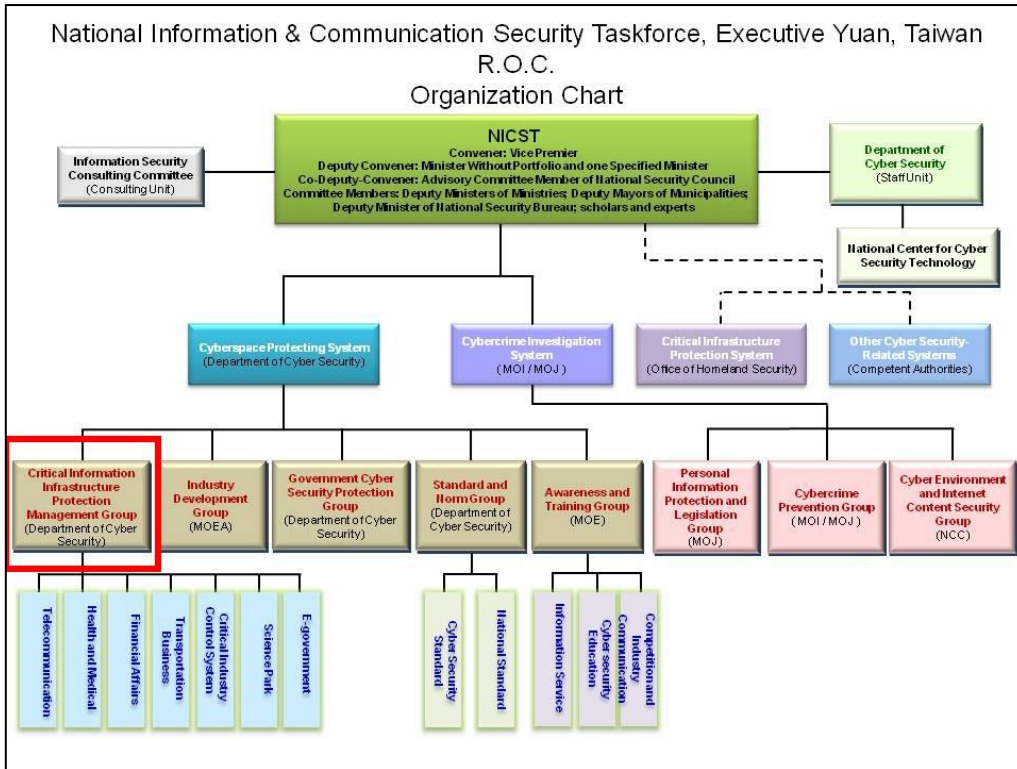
National Information & Communication Security Taskforce, Executive Yuan, Taiwan R.O.C.
Organization Chart

NICST
Convener: Vice Premier
Deputy Convener: Minister Without Portfolio and one Specified Minister
Co-Deputy-Convener: Advisory Committee Member of National Security Council
Committee Members: Deputy Ministers of Ministries; Deputy Mayors of Municipalities; Deputy Minister of National Security Bureau; scholars and experts

Information Security Consulting Committee
(Consulting Unit)

Department of Cyber Security
(StaffUnit)

National Center for Cyber Security Technology

Cyberspace Protecting System
(Department of Cyber Security)

Cybercrime Investigation System
(MOI / MOJ)

Critical Infrastructure Protection System
(Office of Homeland Security)

Other Cyber Security-Related Systems
(Competent Authorities)

Critical Information Infrastructure Protection Management Group
(Department of Cyber Security)

Industry Development Group
(MOEA)

Government Cyber Security Protection Group
(Department of Cyber Security)

Standard and Norm Group
(Department of Cyber Security)

Awareness and Training Group
(MOE)

Personal Information Protection and Legislation Group
(MOJ)

Cybercrime Prevention Group
(MOI / MOJ)

Cyber Environment and Internet Content Security Group
(NCC)

Telecommunication
Health and Medical
Financial Affairs
Transportation Business
Critical Industry Control System
Science Park
E-government

Cyber Security Standard
National Standard

Information Service
Cyber security Education
Competition and Industry Communication